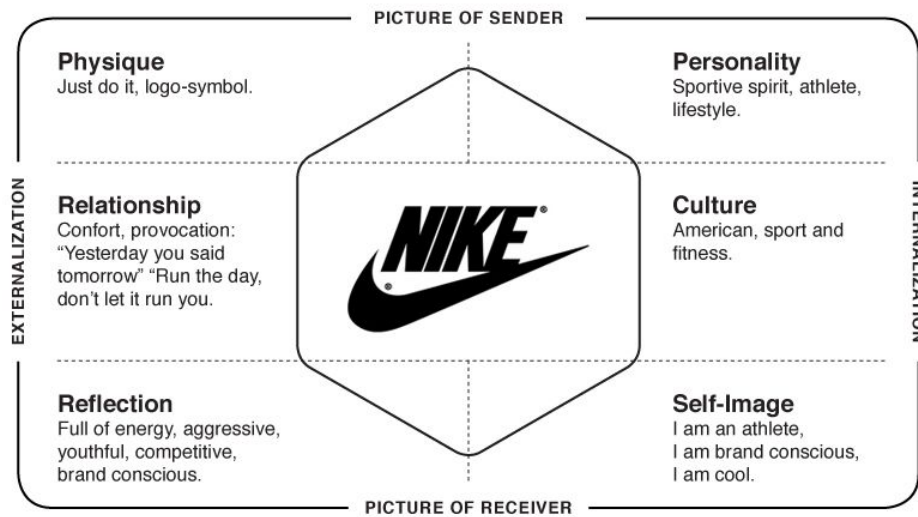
PICTURE OF SENDER

EXTERNALIZATION

Physique
Just do it, logo-symbol.

Relationship
Confort, provocation: "Yesterday you said tomorrow" "Run the day, don't let it run you.

Reflection
Full of energy, aggressive, youthful, competitive, brand conscious.

NIKE®

Personality
Sportive spirit, athlete, lifestyle.

Culture
American, sport and fitness.

Self-Image
I am an athlete, I am brand conscious, I am cool.

INTERNALIZATION

PICTURE OF RECEIVER